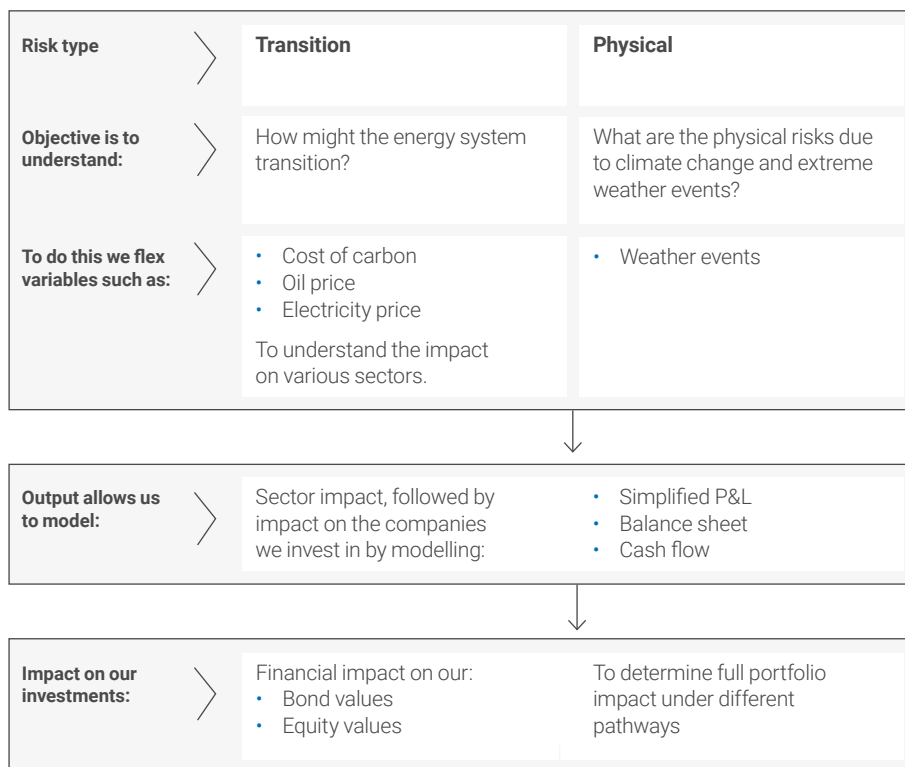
| Risk type | Transition | Physical |
|---|---|---|
| Objective is to understand: | How might the energy system transition? | What are the physical risks due to climate change and extreme weather events? |
| To do this we flex variables such as: | • Cost of carbon<br>• Oil price<br>• Electricity price<br>To understand the impact on various sectors. | • Weather events |

| Output allows us to model: | Sector impact, followed by impact on the companies we invest in by modelling: | • Simplified P&L<br>• Balance sheet<br>• Cash flow |
|---|---|---|

| Impact on our investments: | Financial impact on our:<br>• Bond values<br>• Equity values | To determine full portfolio impact under different pathways |
|---|---|---|